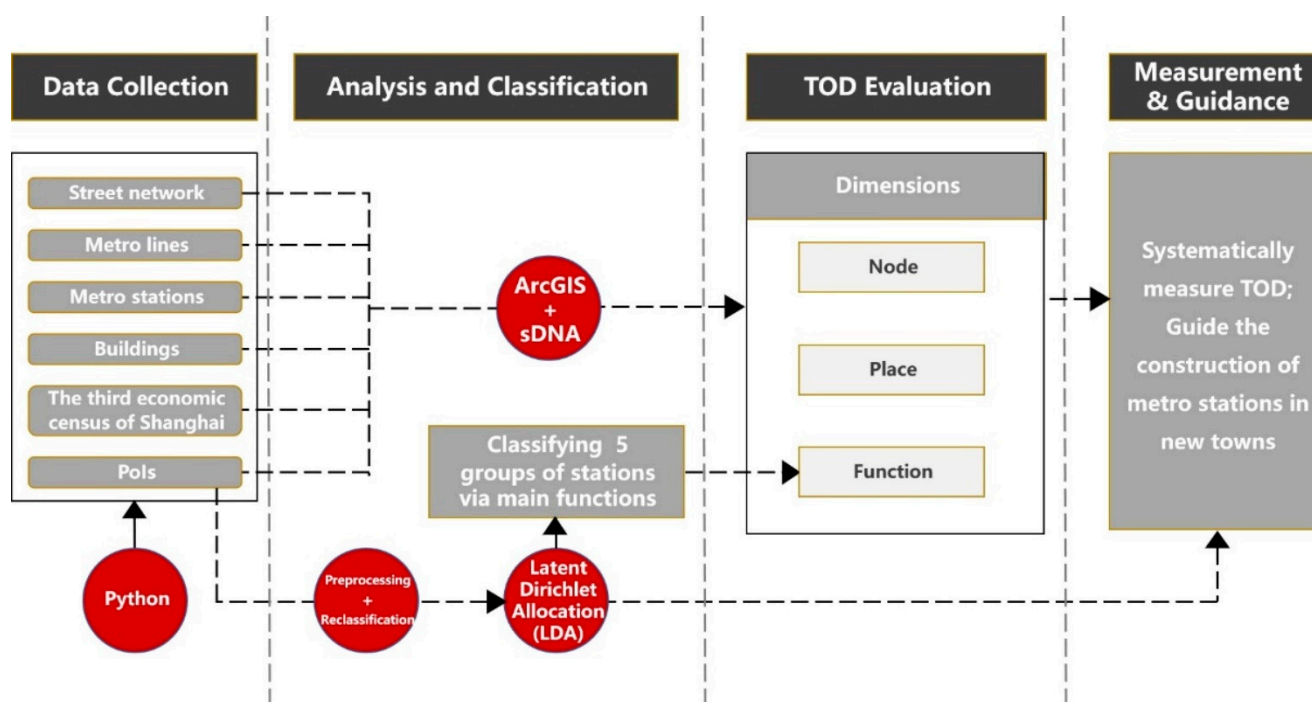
Data Collection

Analysis and Classification

TOD Evaluation

Measurement & Guidance

Street network

Metro lines

Metro stations

Buildings

The third economic census of Shanghai

PoIs

Python

ArcGIS + sDNA

Classifying 5 groups of stations via main functions

Preprocessing + Reclassification

Latent Dirichlet Allocation (LDA)

Dimensions

Node

Place

Function

Systematically measure TOD; Guide the construction of metro stations in new towns